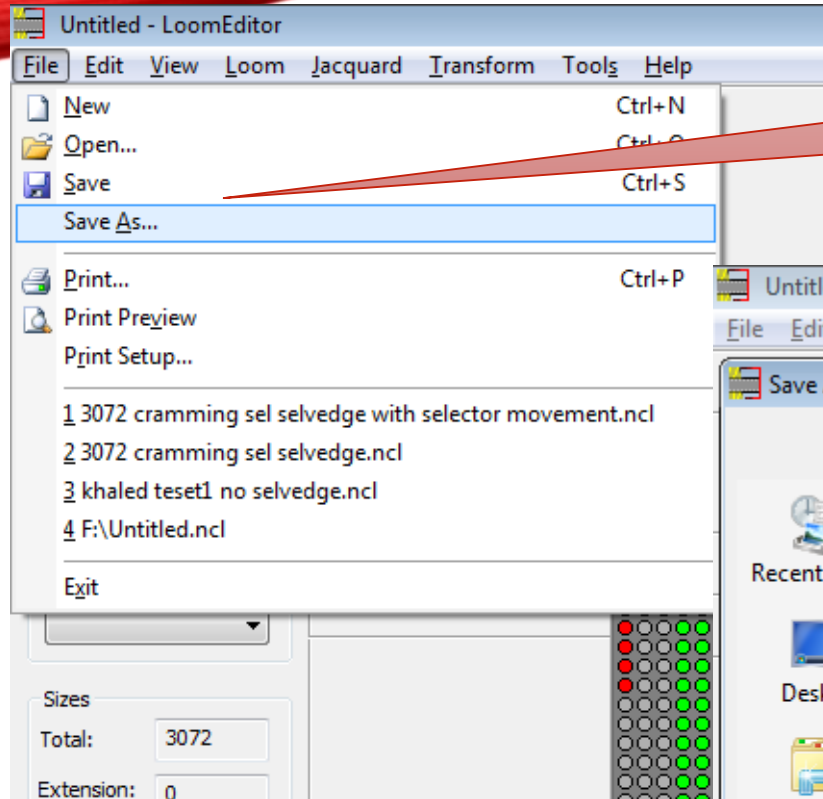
Untitled - LoomEditor

File Edit View Loom Jacquard Transform Tools Help

New Ctrl+N
Open... Ctrl+O
Save Ctrl+S
Save As...
Print... Ctrl+P
Print Preview
Print Setup...
1 3072 cramming sel selvedge with selector movement.ncl
2 3072 cramming sel selvedge.ncl
3 khaled teset1 no selvedge.ncl
4 F:\Untitled.ncl
Exit

Sizes
Total: 3072
Extension: 0

Untitl
File Edi
Save
Recent
Desk